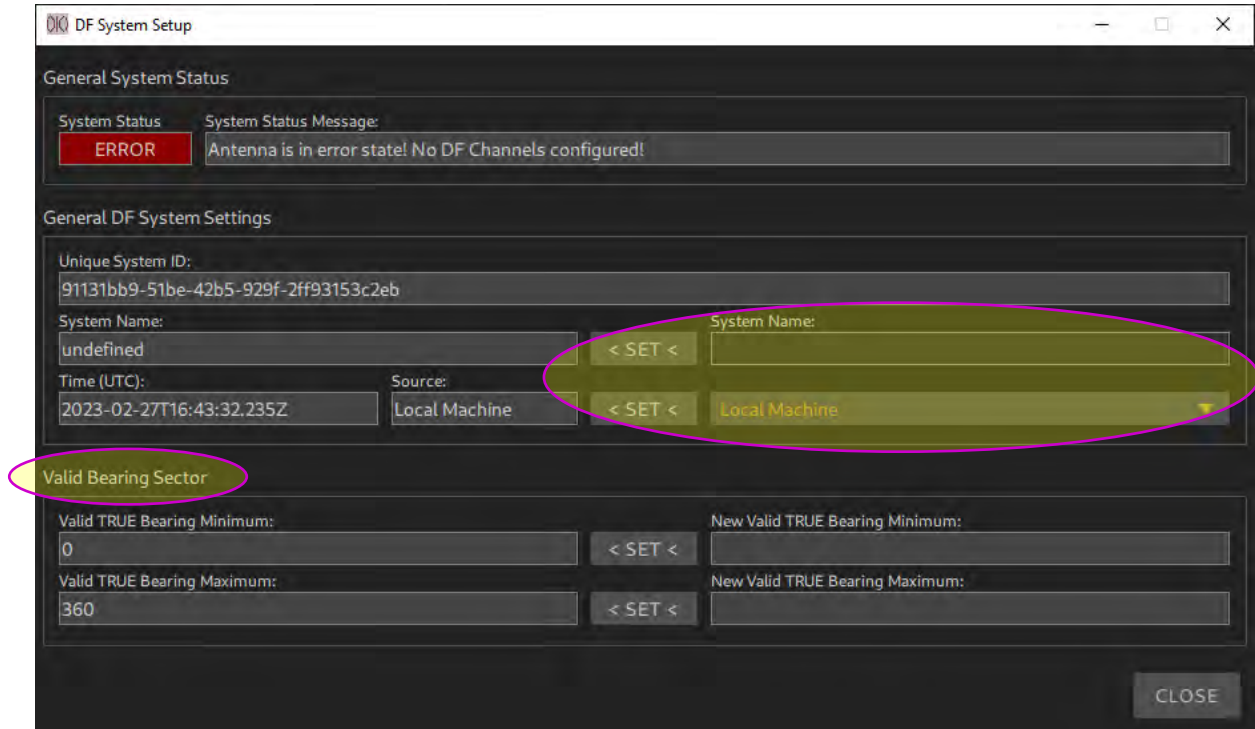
DF System Setup

General System Status

System Status
ERROR

System Status Message:
Antenna is in error state! No DF Channels configured!

General DF System Settings

Unique System ID:
91131bb9-51be-42b5-929f-2ff93153c2eb

System Name:
undefined
< SET <
System Name:

Time (UTC):
2023-02-27T16:43:32.235Z
Source:
Local Machine
< SET <
Local Machine

Valid Bearing Sector

Valid TRUE Bearing Minimum:
0
< SET <
New Valid TRUE Bearing Minimum:

Valid TRUE Bearing Maximum:
360
< SET <
New Valid TRUE Bearing Maximum:

CLOSE